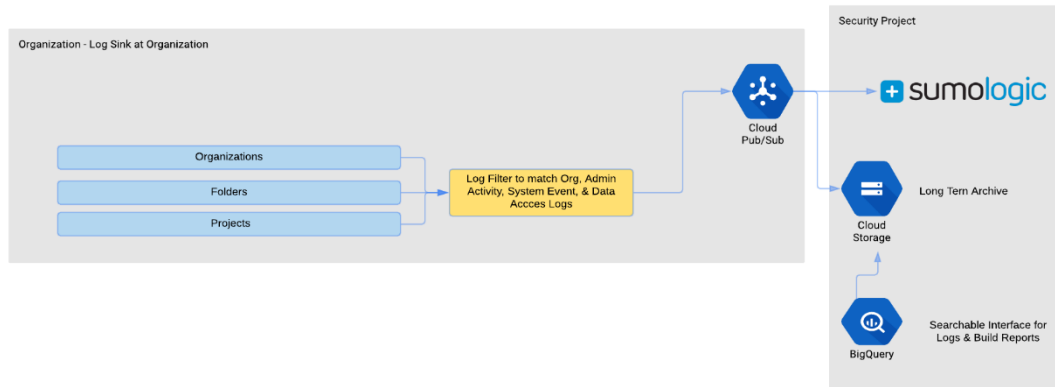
Security Project

Organization - Log Sink at Organization

Organizations

Folders

Projects

Log Filter to match Org, Admin Activity, System Event, & Data Accces Logs

Cloud Pub/Sub

sumologic

Cloud Storage

Long Tern Archive

BigQuery

Searchable Interface for Logs & Build Reports